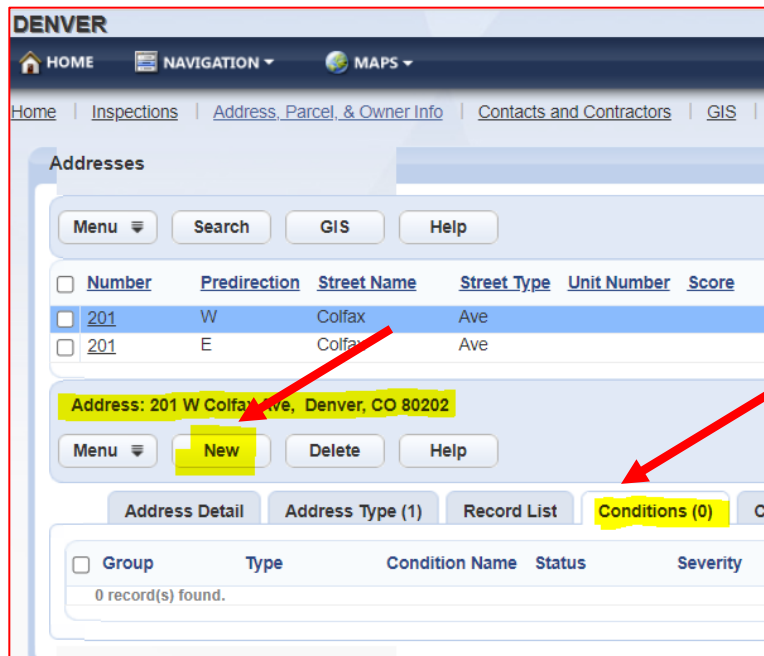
DENVER

HOME NAVIGATION MAPS

Home | Inspections | Address, Parcel, & Owner Info | Contacts and Contractors | GIS |

Addresses

Menu Search GIS Help

| Number | Predirection | Street Name | Street Type | Unit Number | Score |
|---|---|---|---|---|---|
| 201 | W | Colfax | Ave | | |
| 201 | E | Colfax | Ave | | |

Address: 201 W Colfax Ave, Denver, CO 80202

Menu New Delete Help

Address Detail Address Type (1) Record List Conditions (0) C

| Group | Type | Condition Name | Status | Severity |
|---|---|---|---|---|

0 record(s) found.